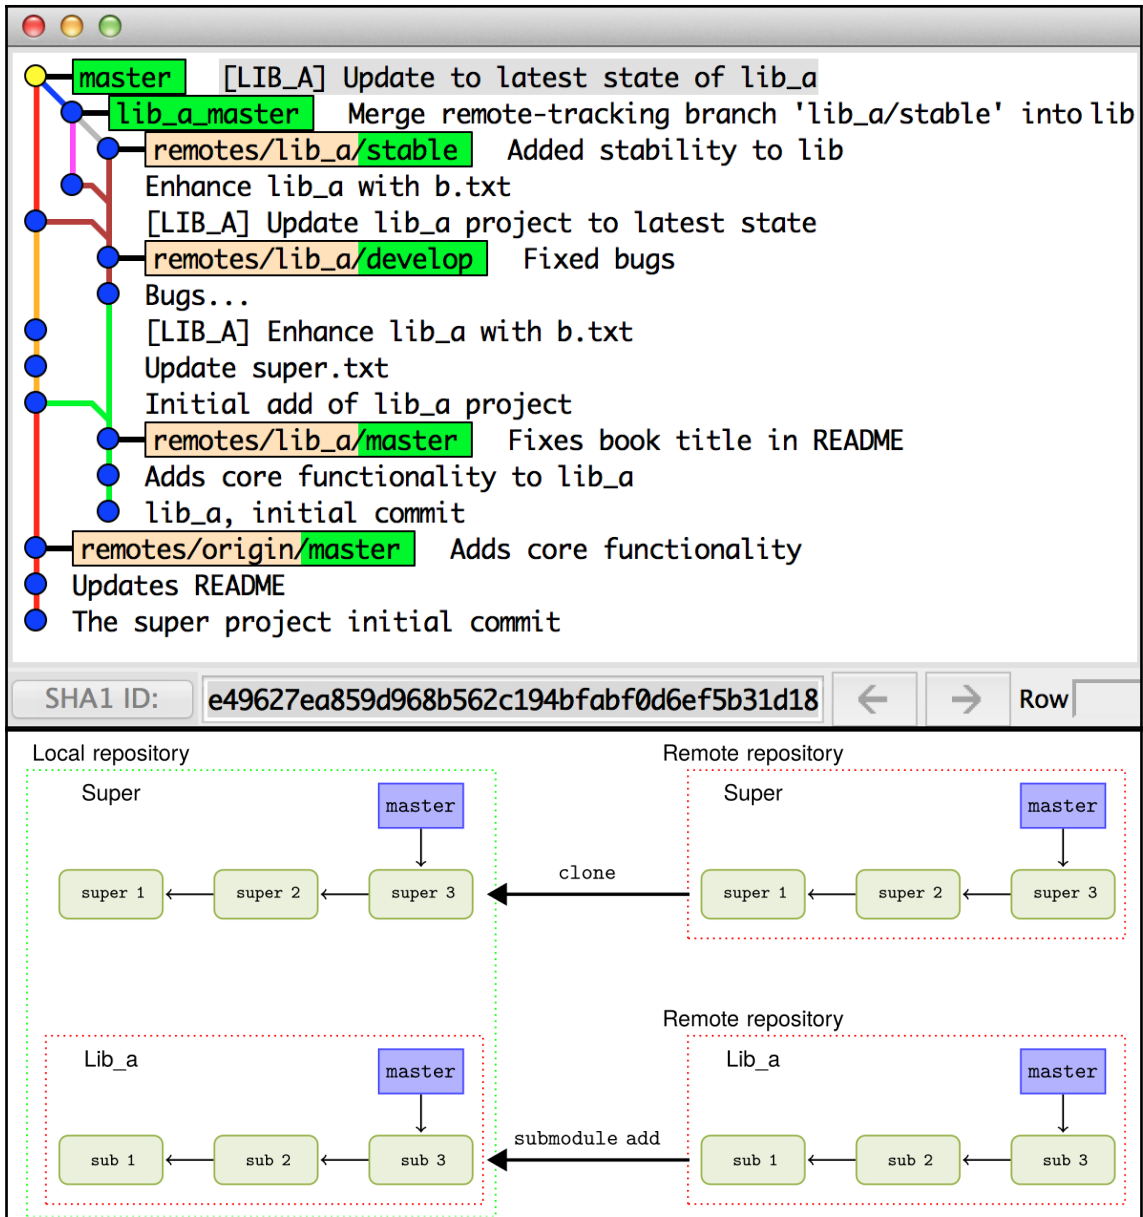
master [LIB_A] Update to latest state of lib_a
lib_a_master Merge remote-tracking branch 'lib_a/stable' into lib
remotes/lib_a/stable Added stability to lib
Enhance lib_a with b.txt
[LIB_A] Update lib_a project to latest state
remotes/lib_a/develop Fixed bugs
Bugs...
[LIB_A] Enhance lib_a with b.txt
Update super.txt
Initial add of lib_a project
remotes/lib_a/master Fixes book title in README
Adds core functionality to lib_a
lib_a, initial commit
remotes/origin/master Adds core functionality
Updates README
The super project initial commit

SHA1 ID: e49627ea859d968b562c194bfabf0d6ef5b31d18 Row

Local repository

Super

master

super 1 super 2 super 3

clone

Remote repository

Super

master

super 1 super 2 super 3

Lib_a

master

sub 1 sub 2 sub 3

submodule add

Remote repository

Lib_a

master

sub 1 sub 2 sub 3